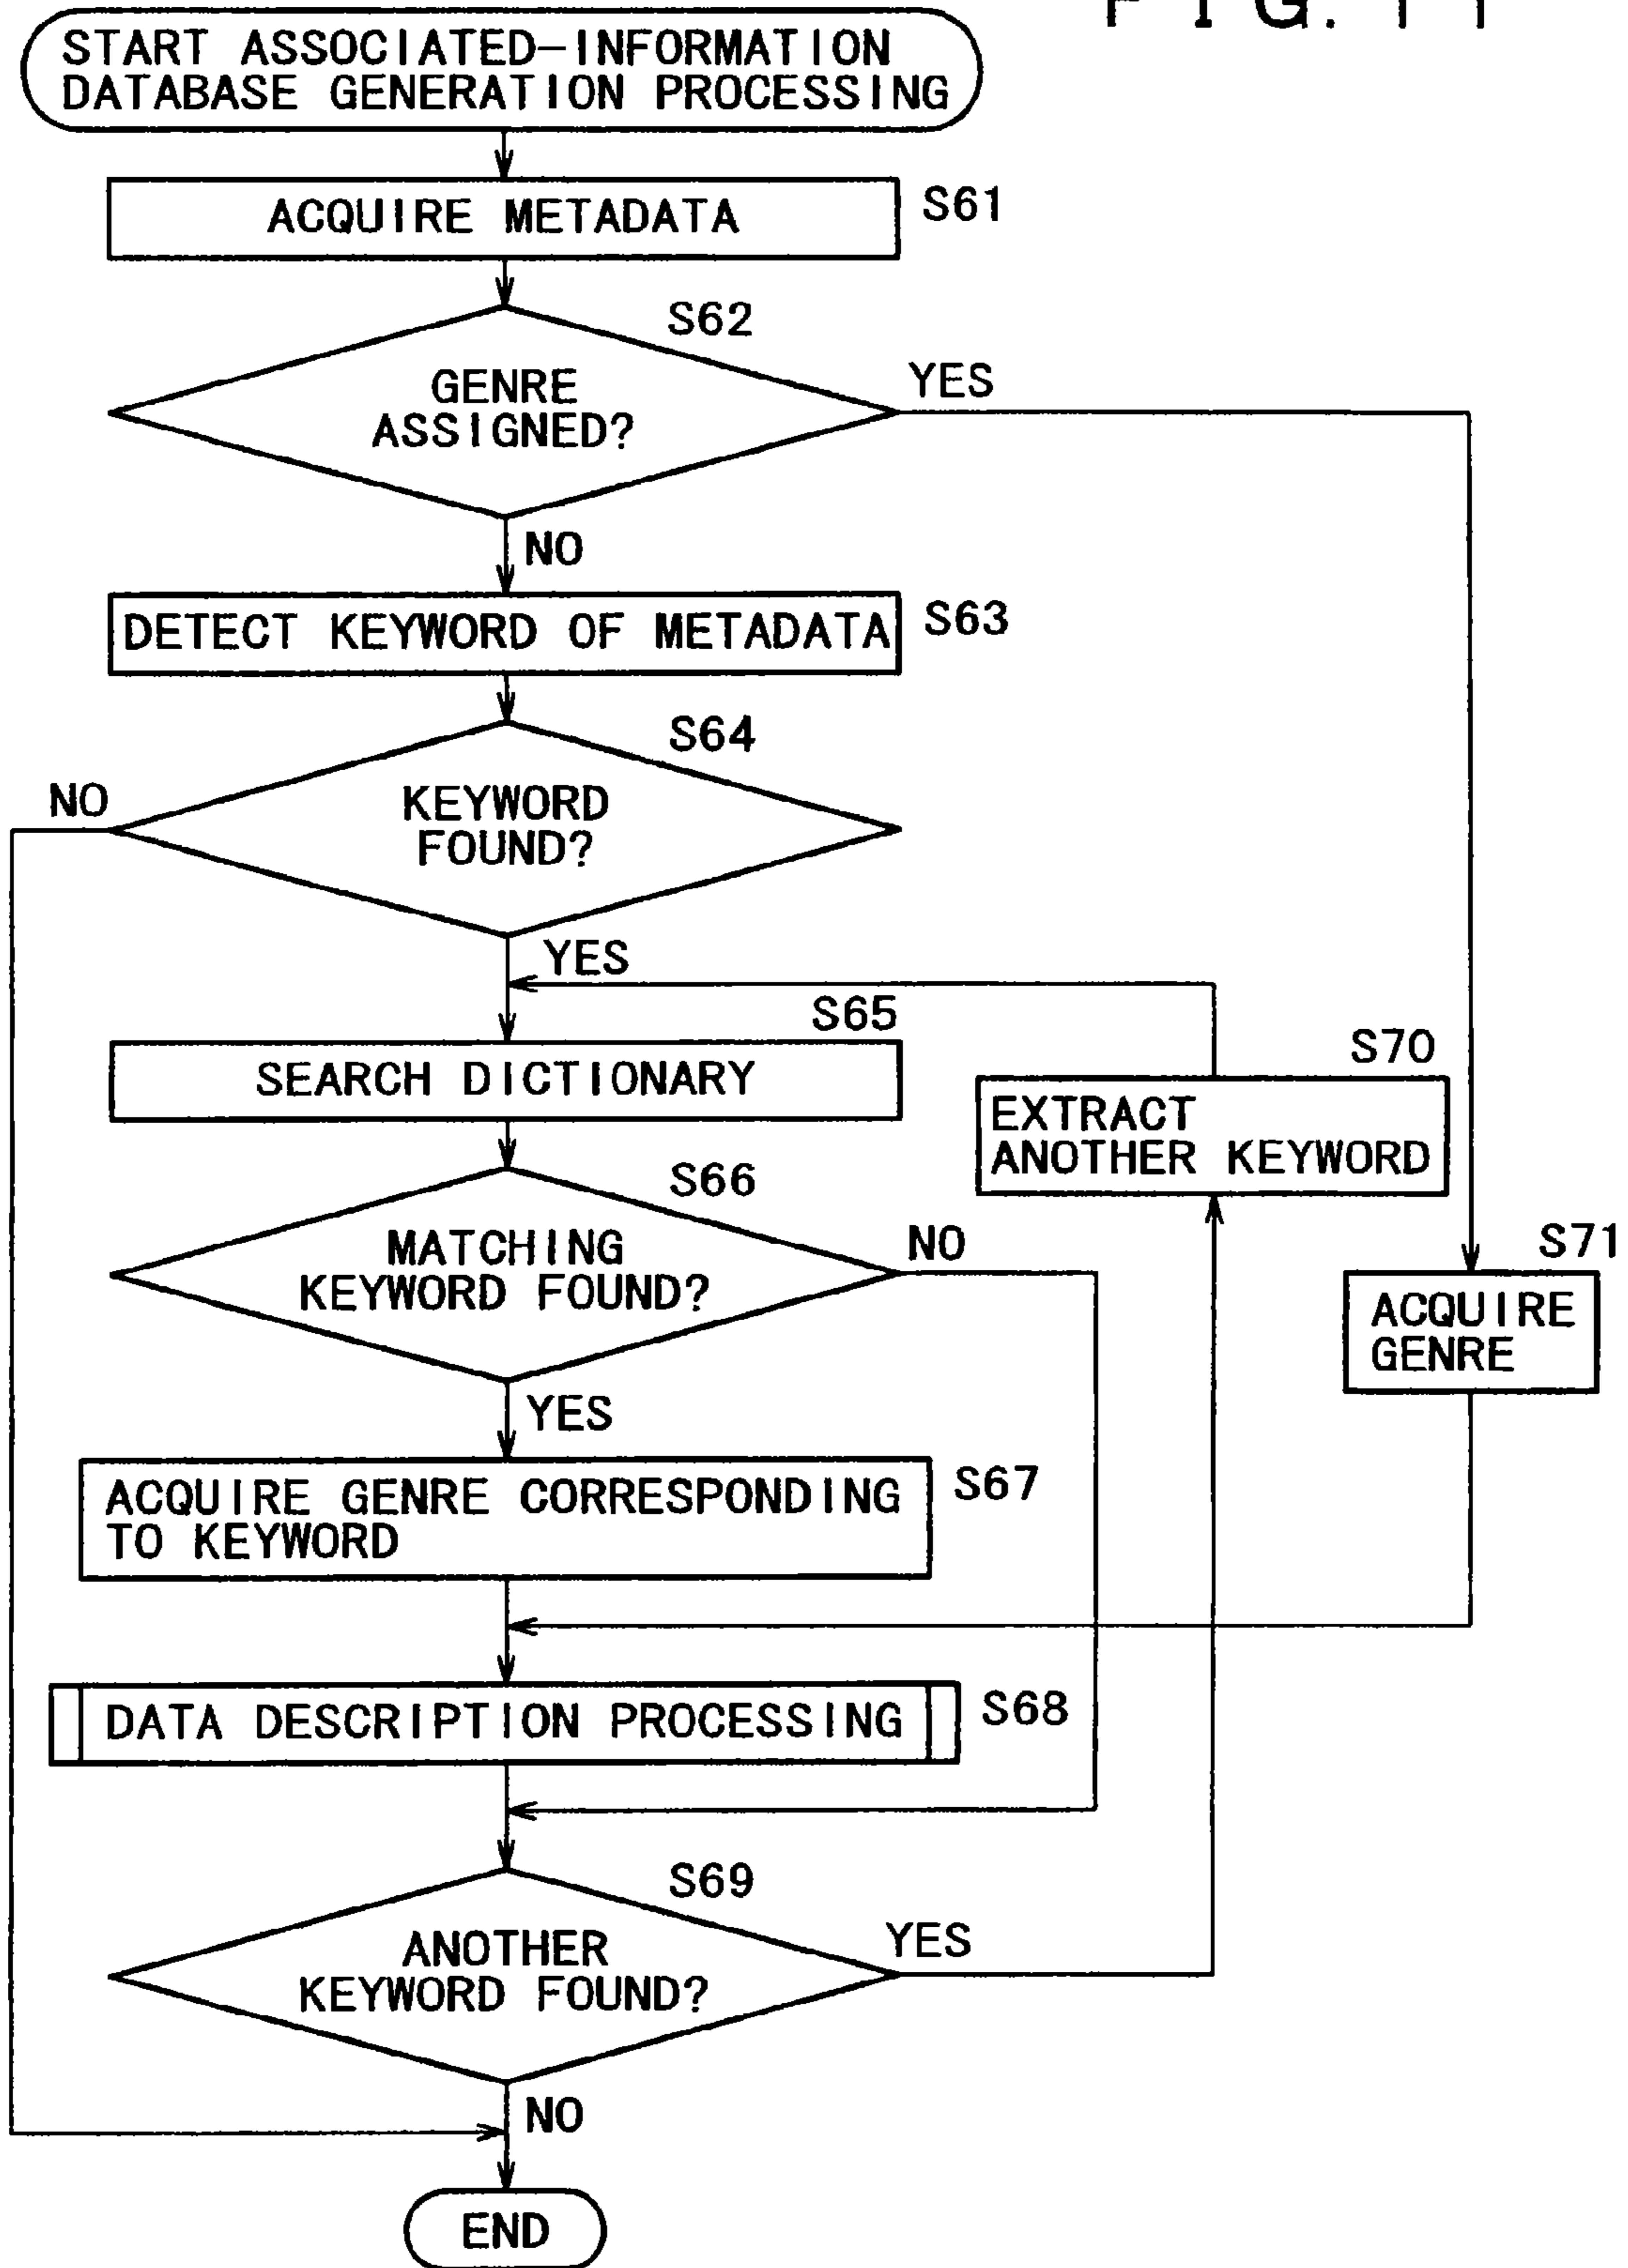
F I G. 1 1

START ASSOCIATED-INFORMATION DATABASE GENERATION PROCESSING

ACQUIRE METADATA S61

S62
GENRE ASSIGNED?
YES
NO

DETECT KEYWORD OF METADATA S63

S64
KEYWORD FOUND?
NO
YES

S65
SEARCH DICTIONARY

S70
EXTRACT ANOTHER KEYWORD

S66
MATCHING KEYWORD FOUND?
NO
YES

S71
ACQUIRE GENRE

ACQUIRE GENRE CORRESPONDING TO KEYWORD S67

DATA DESCRIPTION PROCESSING S68

S69
ANOTHER KEYWORD FOUND?
YES
NO

END